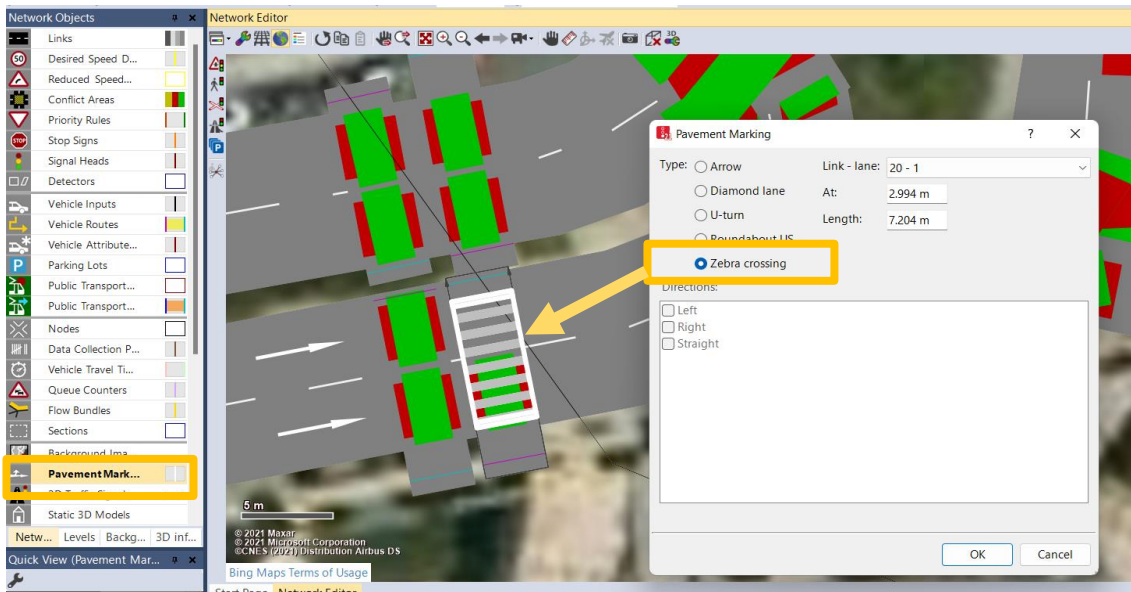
Network Objects

Links
Desired Speed D...
Reduced Speed...
Conflict Areas
Priority Rules
Stop Signs
Signal Heads
Detectors
Vehicle Inputs
Vehicle Routes
Vehicle Attribute...
Parking Lots
Public Transport...
Public Transport...
Nodes
Data Collection P...
Vehicle Travel Ti...
Queue Counters
Flow Bundles
Sections
Background Ima...
Pavement Mark...
3D Traffic Signal...
Static 3D Models

Netw... Levels Backg... 3D inf...

Quick View (Pavement Mar...

Network Editor

5 m

© 2021 Maxar
© 2021 Microsoft Corporation
©CNES (2021) Distribution Airbus DS

Bing Maps Terms of Usage

Start Page Network Editor

Pavement Marking ? ×

Type: Arrow
Diamond lane
U-turn
Roundabout US
Zebra crossing

Link - lane: 20 - 1
At: 2.994 m
Length: 7.204 m

Directions:
Left
Right
Straight

OK Cancel